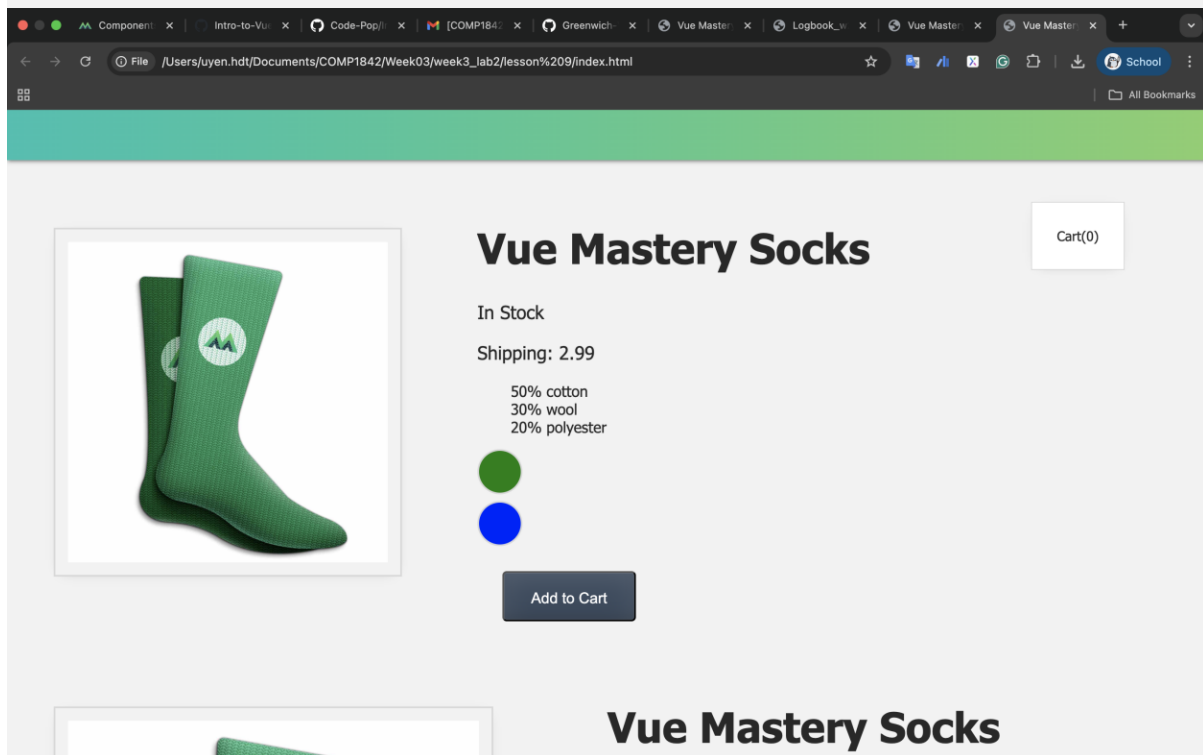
Component × Intro-to-Vue × Code-Pop/I × [COMP1842 × Greenwich × Vue Master × Logbook_w × Vue Master × Vue Master × +

File /Users/uyen.hdt/Documents/COMP1842/Week03/week3_lab2/lesson%209/index.html

School

All Bookmarks

Cart(0)

Vue Mastery Socks

In Stock

Shipping: 2.99

50% cotton
30% wool
20% polyester

Add to Cart

Vue Mastery Socks